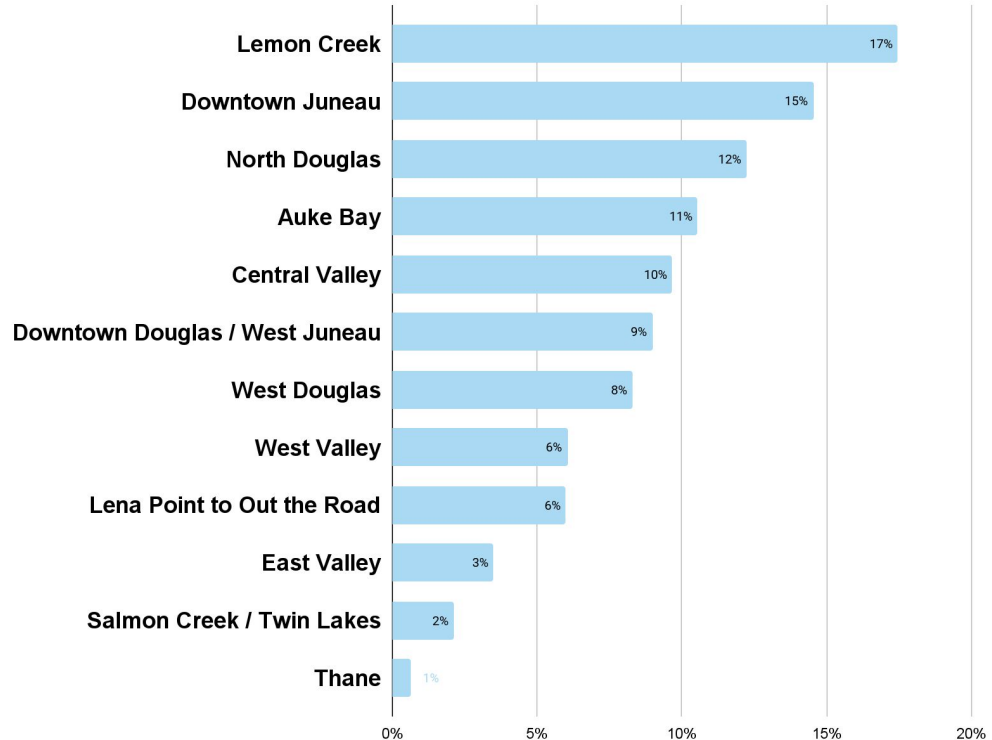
| Location | Value |
|---|---|
| Lemon Creek | 17% |
| Downtown Juneau | 15% |
| North Douglas | 12% |
| Auke Bay | 11% |
| Central Valley | 10% |
| Downtown Douglas / West Juneau | 9% |
| West Douglas | 8% |
| West Valley | 6% |
| Lena Point to Out the Road | 6% |
| East Valley | 3% |
| Salmon Creek / Twin Lakes | 2% |
| Thane | 1% |

0% 5% 10% 15% 20%